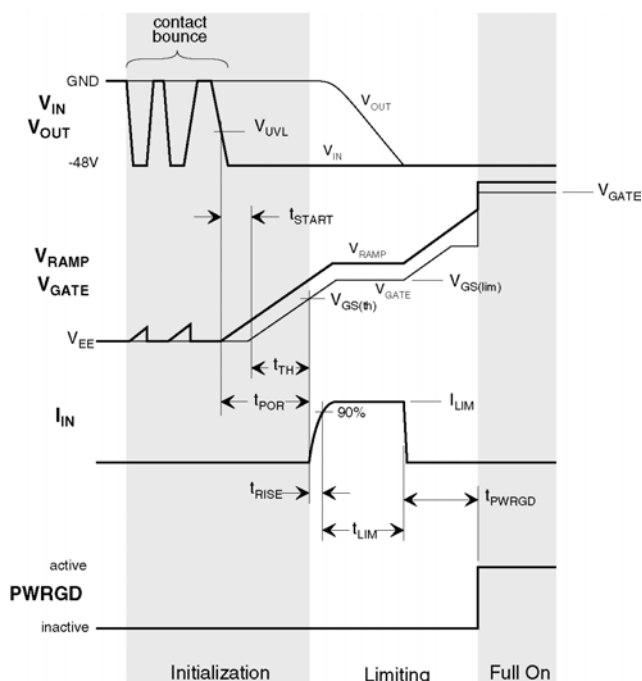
contact bounce

GND

$V_{IN}$
$V_{OUT}$

-48V

$V_{UVL}$

$V_{OUT}$

$V_{IN}$

$t_{START}$

$V_{GATE}$

$V_{RAMP}$
$V_{GATE}$

$V_{RAMP}$

$V_{GATE}$

$V_{GS(lim)}$

$V_{GS(th)}$

$V_{EE}$

$t_{TH}$

$t_{POR}$

$I_{IN}$

90%

$I_{LIM}$

$t_{RISE}$

$t_{PWRGD}$

$t_{LIM}$

active

PWRGD

inactive

Initialization

Limiting

Full On